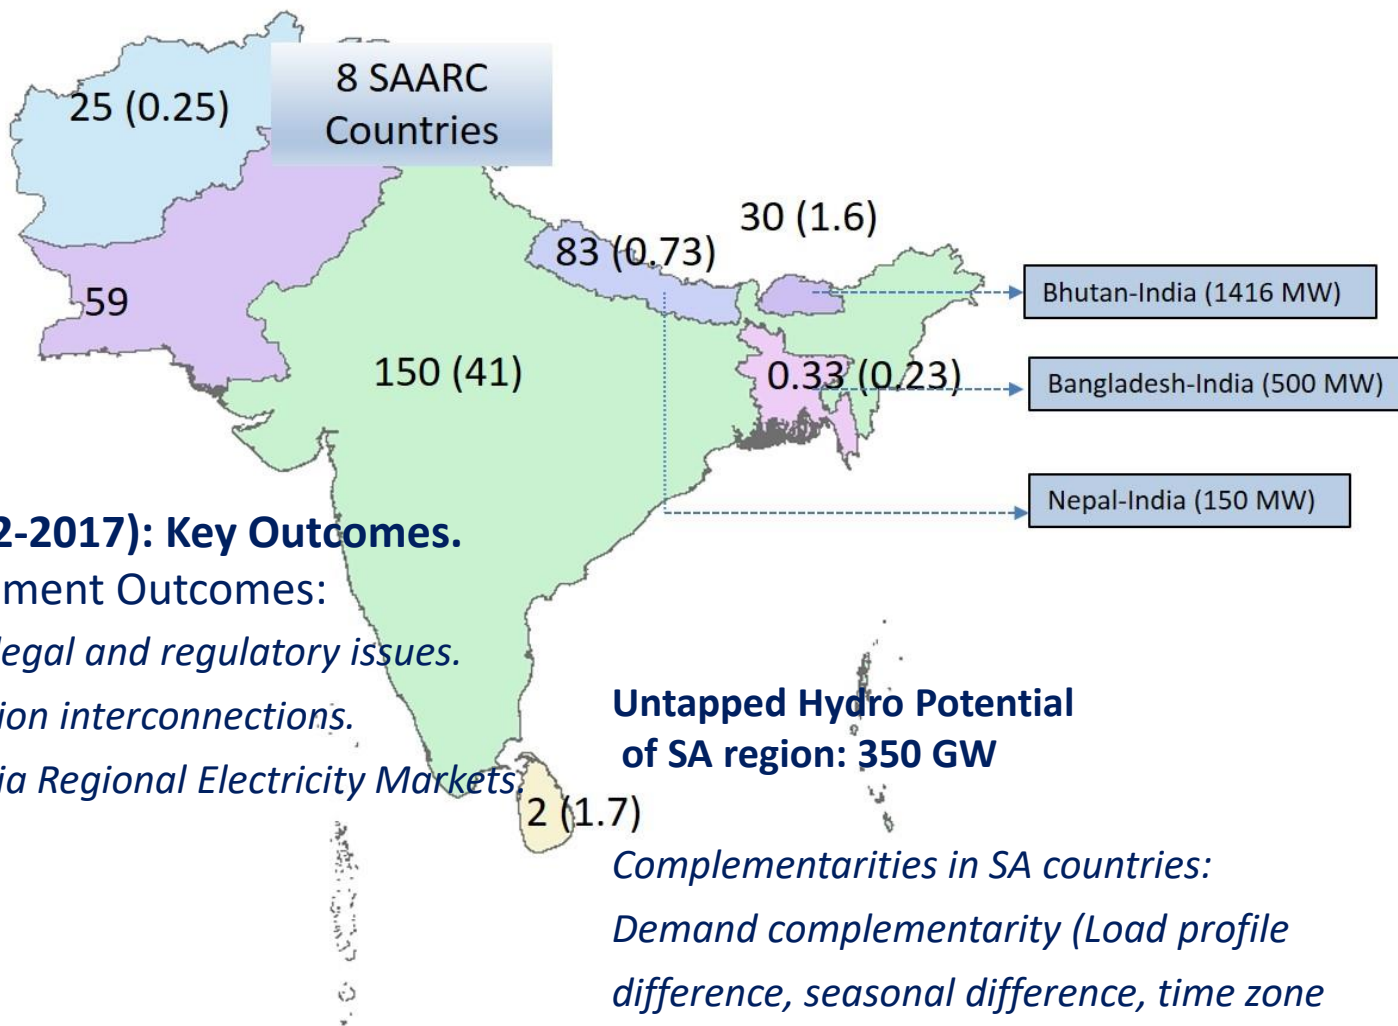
8 SAARC Countries

25 (0.25)

59

150 (41)

83 (0.73)

30 (1.6)

0.33 (0.23)

2 (1.7)

Bhutan-India (1416 MW)

Bangladesh-India (500 MW)

Nepal-India (150 MW)

2-2017): Key Outcomes.

ment Outcomes:

legal and regulatory issues.

ion interconnections.

ia Regional Electricity Markets.

Untapped Hydro Potential of SA region: 350 GW

Complementarities in SA countries:

Demand complementarity (Load profile difference, seasonal difference, time zone